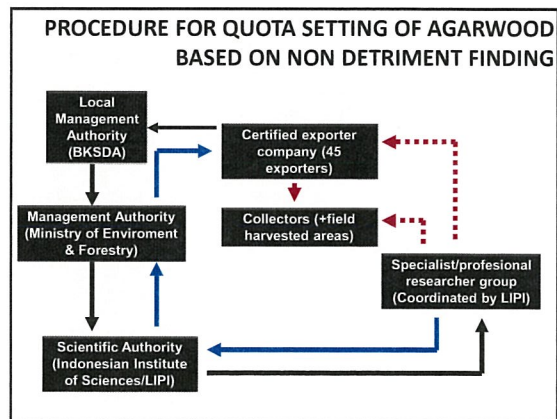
PROCEDURE FOR QUOTA SETTING OF AGARWOOD BASED ON NON DETRIMENT FINDING

Local Management Authority (BKSDA)

Certified exporter company (45 exporters)

Management Authority (Ministry of Enviroment & Forestry)

Collectors (+field harvested areas)

Specialist/profesional researcher group (Coordinated by LIPI)

Scientific Authority (Indonesian Institute of Sciences/LIPI)